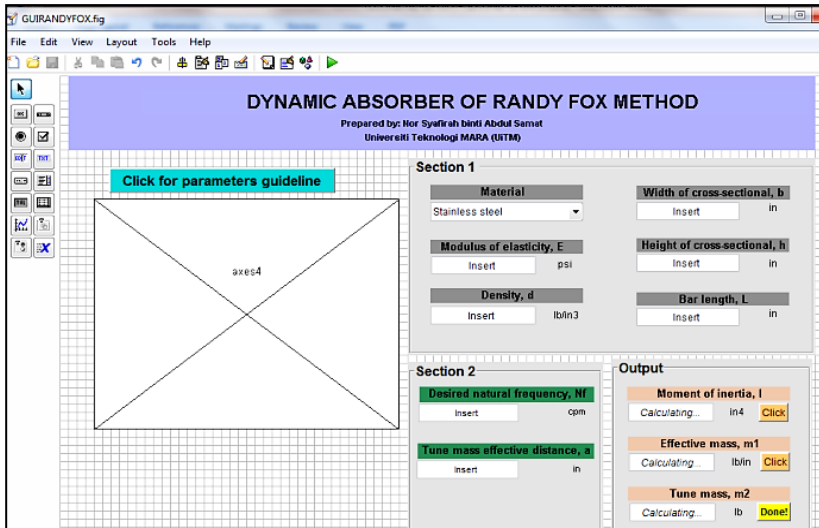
GUIRANDYFOX.fig

File Edit View Layout Tools Help

DYNAMIC ABSORBER OF RANDY FOX METHOD

Prepared by: Nor Syafirah binti Abdul Samat

Universiti Teknologi MARA (UiTM)

Click for parameters guideline

axes4

Section 1

Material

Stainless steel

Modulus of elasticity, E

Insert psi

Density, d

Insert lb/in3

Width of cross-sectional, b

Insert in

Height of cross-sectional, h

Insert in

Bar length, L

Insert in

Section 2

Desired natural frequency, Nf

Insert cpm

Tune mass effective distance, a

Insert in

Output

Moment of inertia, I

Calculating... in4 Click

Effective mass, m1

Calculating... lb/in Click

Tune mass, m2

Calculating... lb Done!